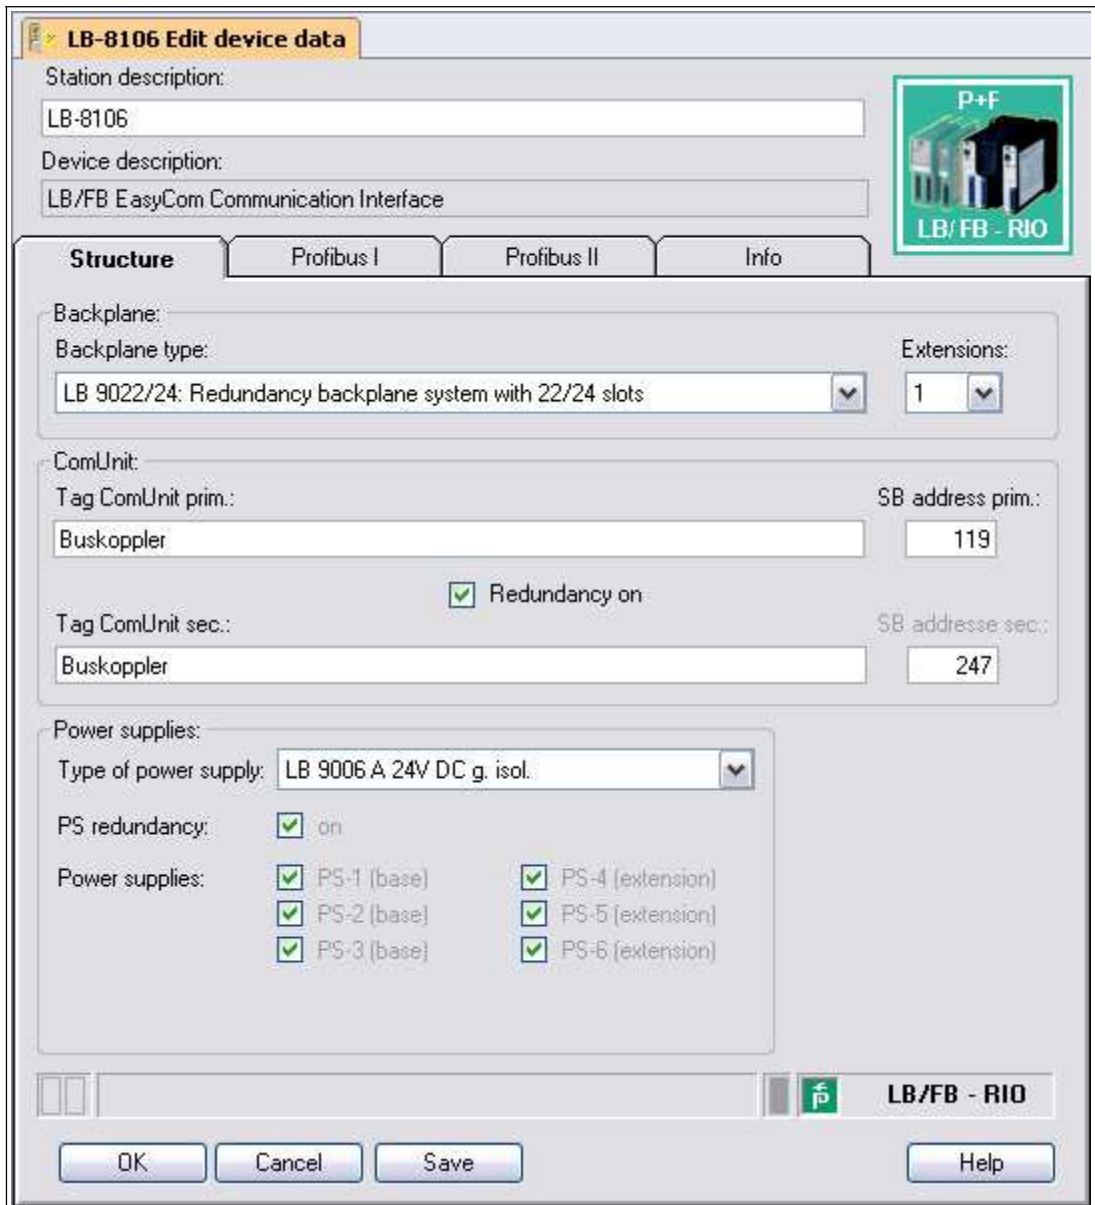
LB-8106 Edit device data

Station description:

LB-8106

Device description:

LB/FB EasyCom Communication Interface

P+F

LB/FB - RIO

Structure | Profibus I | Profibus II | Info

Backplane:

Backplane type:

LB 9022/24: Redundancy backplane system with 22/24 slots

Extensions:

1

ComUnit:

Tag ComUnit prim.:

Buskoppler

SB address prim.:

119

Redundancy on

Tag ComUnit sec.:

Buskoppler

SB addresse sec.:

247

Power supplies:

Type of power supply:

LB 9006 A 24V DC g. isol.

PS redundancy:

on

Power supplies:

PS-1 (base)

PS-2 (base)

PS-3 (base)

PS-4 (extension)

PS-5 (extension)

PS-6 (extension)

LB/FB - RIO

OK

Cancel

Save

Help